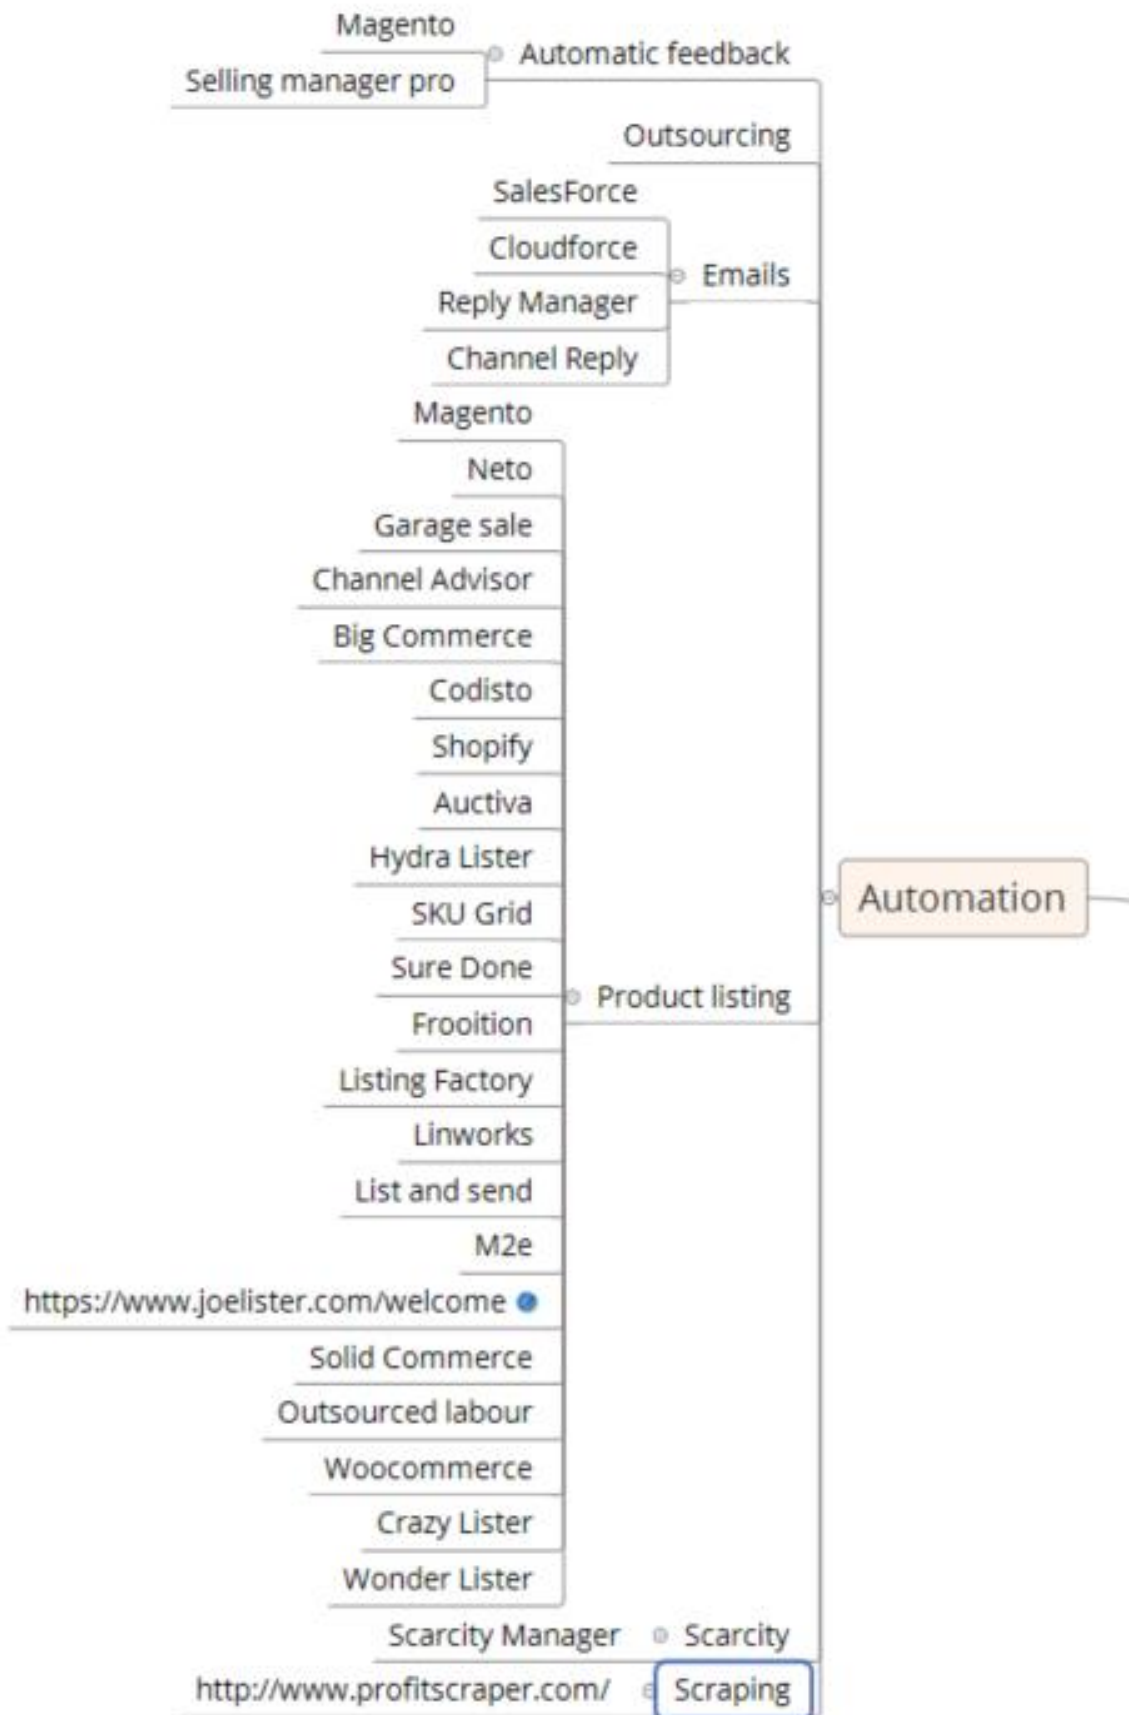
Automation

Automatic feedback
Magento
Selling manager pro

Outsourcing

Emails
SalesForce
Cloudforce
Reply Manager
Channel Reply

Product listing
Magento
Neto
Garage sale
Channel Advisor
Big Commerce
Codisto
Shopify
Auctiva
Hydra Lister
SKU Grid
Sure Done
Frooition
Listing Factory
Linworks
List and send
M2e
https://www.joelister.com/welcome
Solid Commerce
Outsourced labour
Woocommerce
Crazy Lister
Wonder Lister

Scarcity
Scarcity Manager

Scraping
http://www.profitscraper.com/